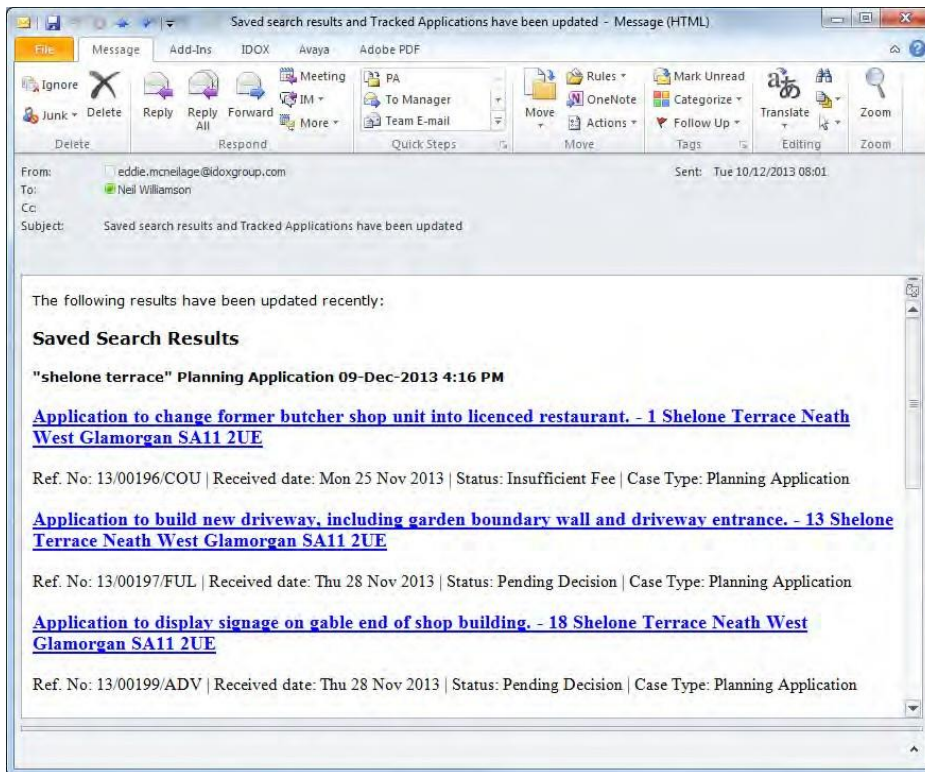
Saved search results and Tracked Applications have been updated - Message (HTML)

File Message Add-Ins IDOX Avaya Adobe PDF

Ignore
Junk
Delete
Delete
Reply
Reply All
Forward
Meeting
IM
More
Respond
PA
To Manager
Team E-mail
Quick Steps
Move
Rules
OneNote
Actions
Move
Mark Unread
Categorize
Follow Up
Tags
Translate
Editing
Zoom
Zoom

From: eddie.mcneilage@idoxgroup.com
To: Neil Williamson
Cc:
Subject: Saved search results and Tracked Applications have been updated
Sent: Tue 10/12/2013 08:01

The following results have been updated recently:

**Saved Search Results**

**"shelone terrace" Planning Application 09-Dec-2013 4:16 PM**

Application to change former butcher shop unit into licenced restaurant. - 1 Shelone Terrace Neath West Glamorgan SA11 2UE

Ref. No: 13/00196/COU | Received date: Mon 25 Nov 2013 | Status: Insufficient Fee | Case Type: Planning Application

Application to build new driveway, including garden boundary wall and driveway entrance. - 13 Shelone Terrace Neath West Glamorgan SA11 2UE

Ref. No: 13/00197/FUL | Received date: Thu 28 Nov 2013 | Status: Pending Decision | Case Type: Planning Application

Application to display signage on gable end of shop building. - 18 Shelone Terrace Neath West Glamorgan SA11 2UE

Ref. No: 13/00199/ADV | Received date: Thu 28 Nov 2013 | Status: Pending Decision | Case Type: Planning Application